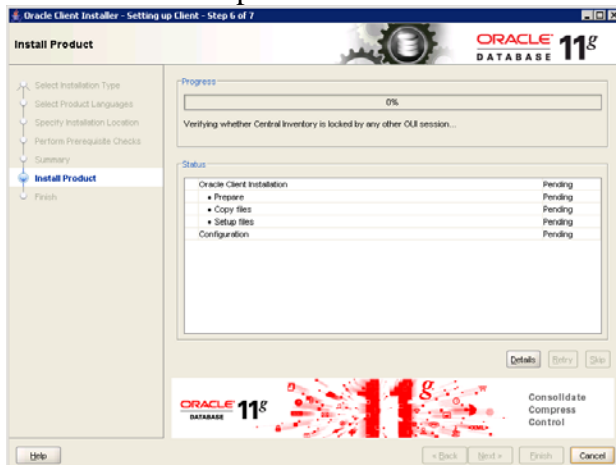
Oracle Client Installer - Setting up Client - Step 6 of 7

Install Product

ORACLE DATABASE $11^g$

Select Installation Type
Select Product Languages
Specify Installation Location
Perform Prerequisite Checks
Summary
Install Product
Finish

Progress

0%

Verifying whether Central Inventory is locked by any other OUI session...

Status

| | |
|---|---|
| Oracle Client Installation | Pending |
| • Prepare | Pending |
| • Copy files | Pending |
| • Setup files | Pending |
| Configuration | Pending |

Details Retry Skip

ORACLE DATABASE $11^g$

$11^g$

Consolidate
Compress
Control

Help

< Back Next > Finish Cancel